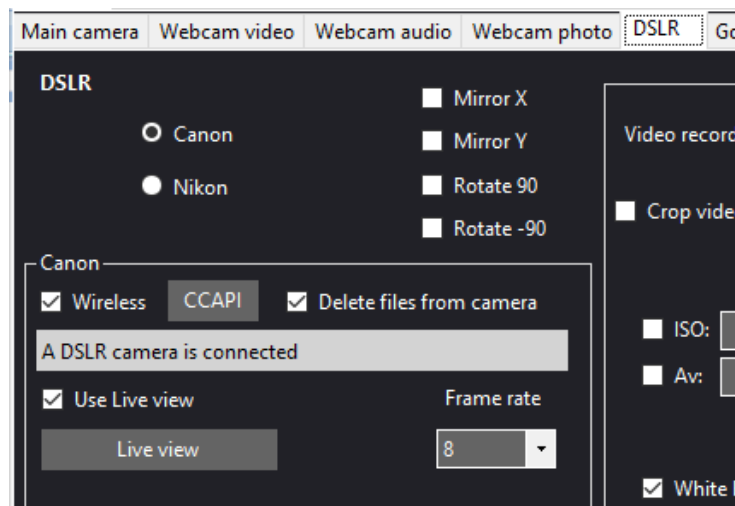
Main camera | Webcam video | Webcam audio | Webcam photo | DSLR | Go

DSLR

Canon

Nikon

Mirror X

Mirror Y

Rotate 90

Rotate -90

Video record

Crop vide

Canon

Wireless CCAPI Delete files from camera

A DSLR camera is connected

Use Live view

Frame rate

Live view

8

ISO:

Av:

White